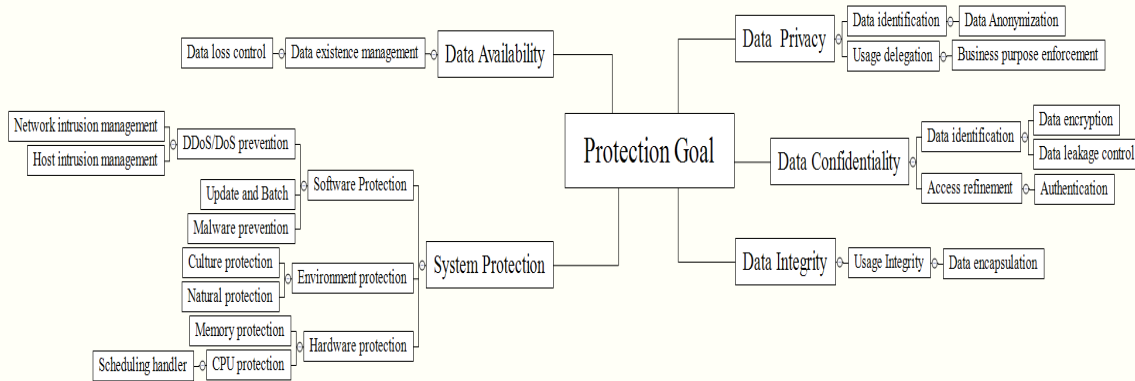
Protection Goal

Data Availability
Data existence management
Data loss control

System Protection
Software Protection
DDoS/DoS prevention
Network intrusion management
Host intrusion management
Update and Batch
Malware prevention
Environment protection
Culture protection
Natural protection
Hardware protection
Memory protection
CPU protection
Scheduling handler

Data Privacy
Data identification
Data Anonymization
Usage delegation
Business purpose enforcement

Data Confidentiality
Data identification
Data encryption
Data leakage control
Access refinement
Authentication

Data Integrity
Usage Integrity
Data encapsulation